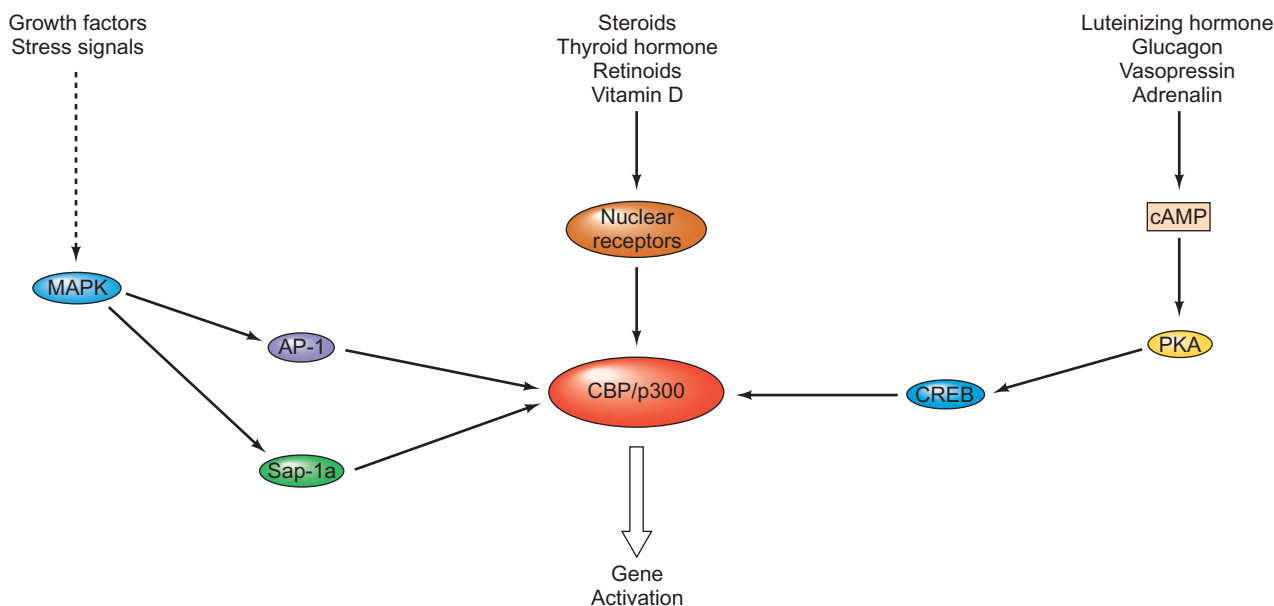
Growth factors
Stress signals

Steroids
Thyroid hormone
Retinoids
Vitamin D

Luteinizing hormone
Glucagon
Vasopressin
Adrenalin

cAMP

Nuclear receptors

MAPK

AP-1

PKA

CBP/p300

CREB

Sap-1a

Gene
Activation